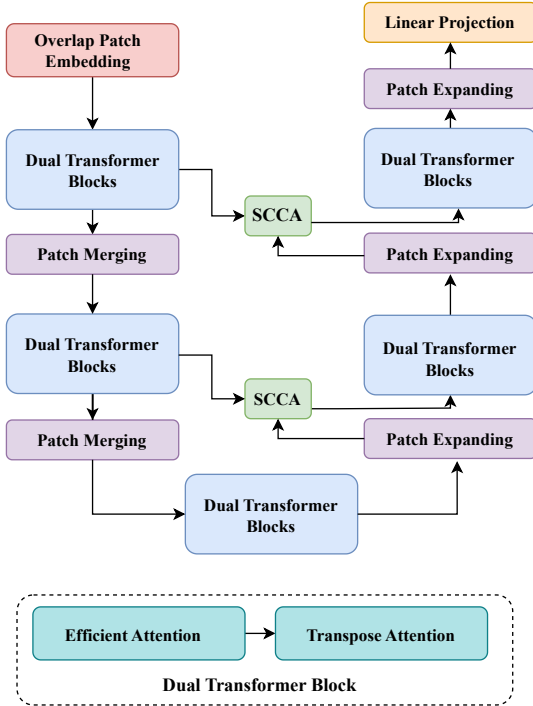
Overlap Patch Embedding

Dual Transformer Blocks

Patch Merging

Dual Transformer Blocks

Patch Merging

Dual Transformer Blocks

SCCA

SCCA

Linear Projection

Patch Expanding

Dual Transformer Blocks

Patch Expanding

Dual Transformer Blocks

Patch Expanding

Efficient Attention

Transpose Attention

Dual Transformer Block